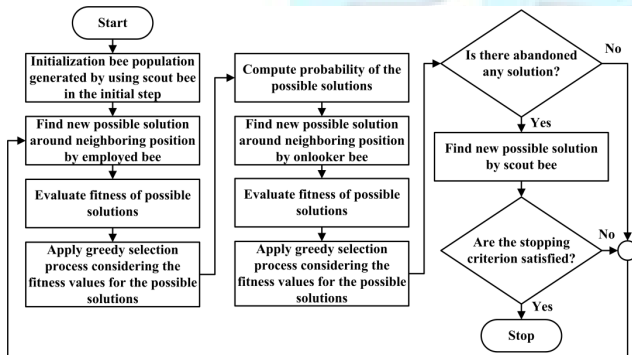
Start

Initialization bee population generated by using scout bee in the initial step

Find new possible solution around neighboring position by employed bee

Evaluate fitness of possible solutions

Apply greedy selection process considering the fitness values for the possible solutions

Compute probability of the possible solutions

Find new possible solution around neighboring position by onlooker bee

Evaluate fitness of possible solutions

Apply greedy selection process considering the fitness values for the possible solutions

Is there abandoned any solution?

No

Yes

Find new possible solution by scout bee

Are the stopping criterion satisfied?

No

Yes

Stop